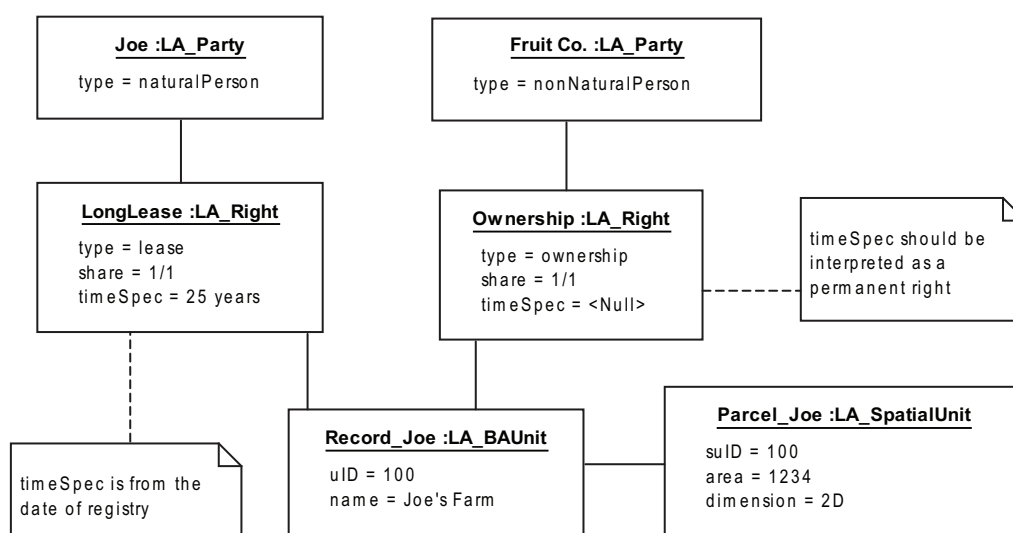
Joe :LA_Party
type = naturalPerson

Fruit Co. :LA_Party
type = nonNaturalPerson

LongLease :LA_Right
type = lease
share = 1/1
timeSpec = 25 years

Ownership :LA_Right
type = ownership
share = 1/1
timeSpec = <Null>

timeSpec should be interpreted as a permanent right

Record_Joe :LA_BAUnit
uID = 100
name = Joe's Farm

Parcel_Joe :LA_SpatialUnit
suID = 100
area = 1234
dimension = 2D

timeSpec is from the date of registry